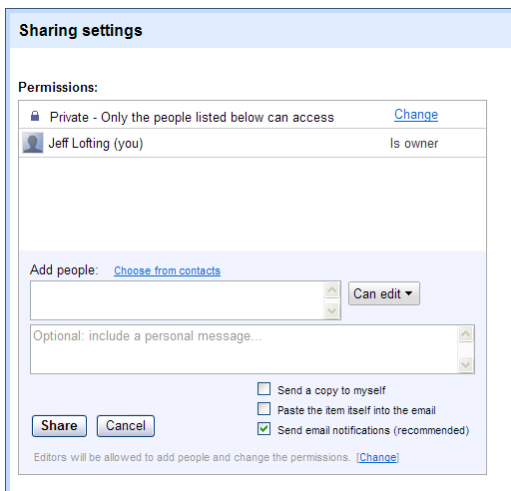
Sharing settings

Permissions:

Private - Only the people listed below can access Change

Jeff Lofting (you) Is owner

Add people: Choose from contacts

Can edit ▾

Optional: include a personal message...

Send a copy to myself

Paste the item itself into the email

Send email notifications (recommended)

Share Cancel

Editors will be allowed to add people and change the permissions. [Change]